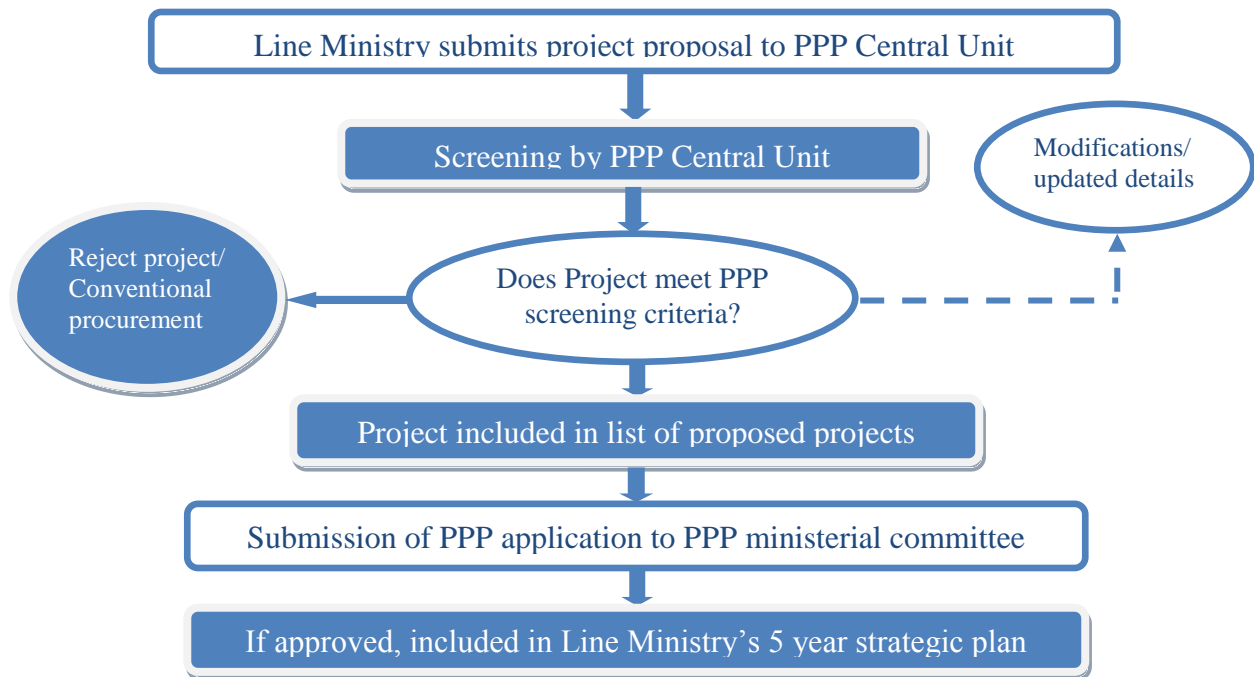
Line Ministry submits project proposal to PPP Central Unit

Screening by PPP Central Unit

Modifications/ updated details

Reject project/ Conventional procurement

Does Project meet PPP screening criteria?

Project included in list of proposed projects

Submission of PPP application to PPP ministerial committee

If approved, included in Line Ministry’s 5 year strategic plan